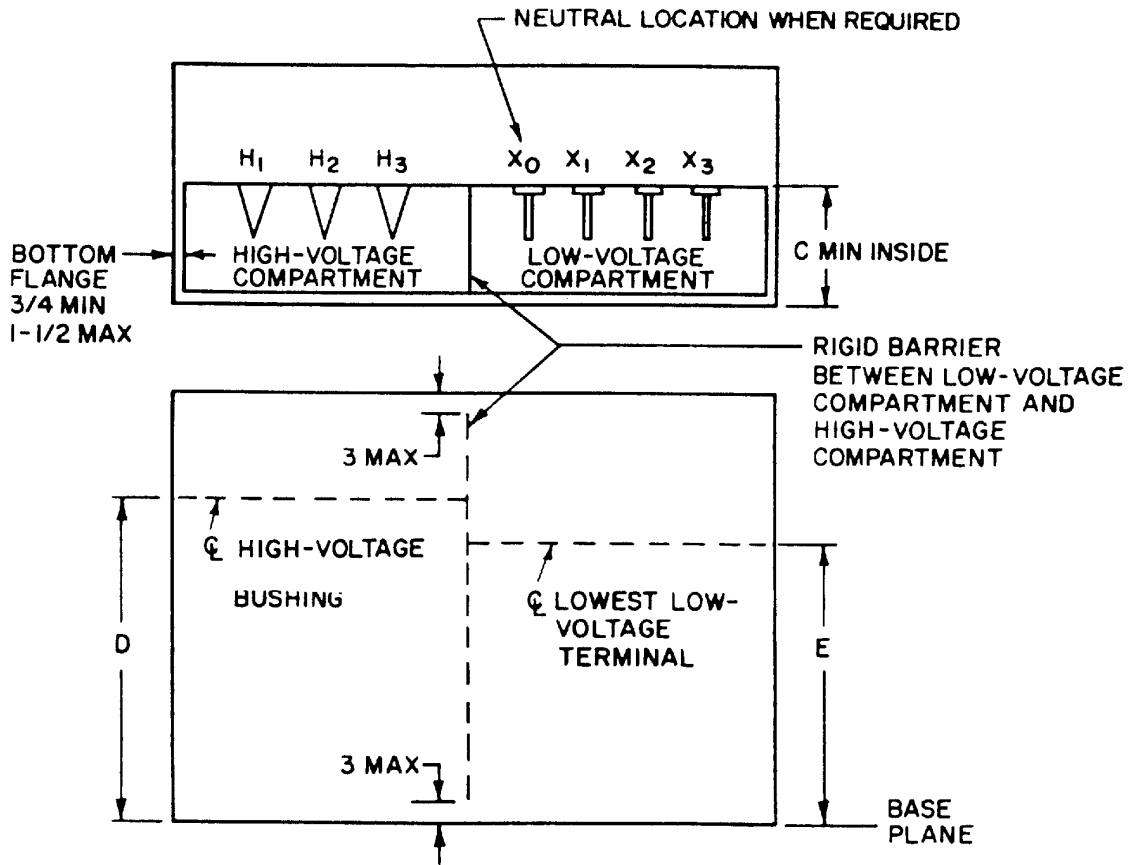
NEUTRAL LOCATION WHEN REQUIRED

$H_1$ $H_2$ $H_3$

$X_0$ $X_1$ $X_2$ $X_3$

BOTTOM FLANGE 3/4 MIN 1-1/2 MAX

HIGH-VOLTAGE COMPARTMENT

LOW-VOLTAGE COMPARTMENT

C MIN INSIDE

RIGID BARRIER BETWEEN LOW-VOLTAGE COMPARTMENT AND HIGH-VOLTAGE COMPARTMENT

3 MAX

℄ HIGH-VOLTAGE BUSHING

℄ LOWEST LOW-VOLTAGE TERMINAL

D

E

3 MAX

BASE PLANE